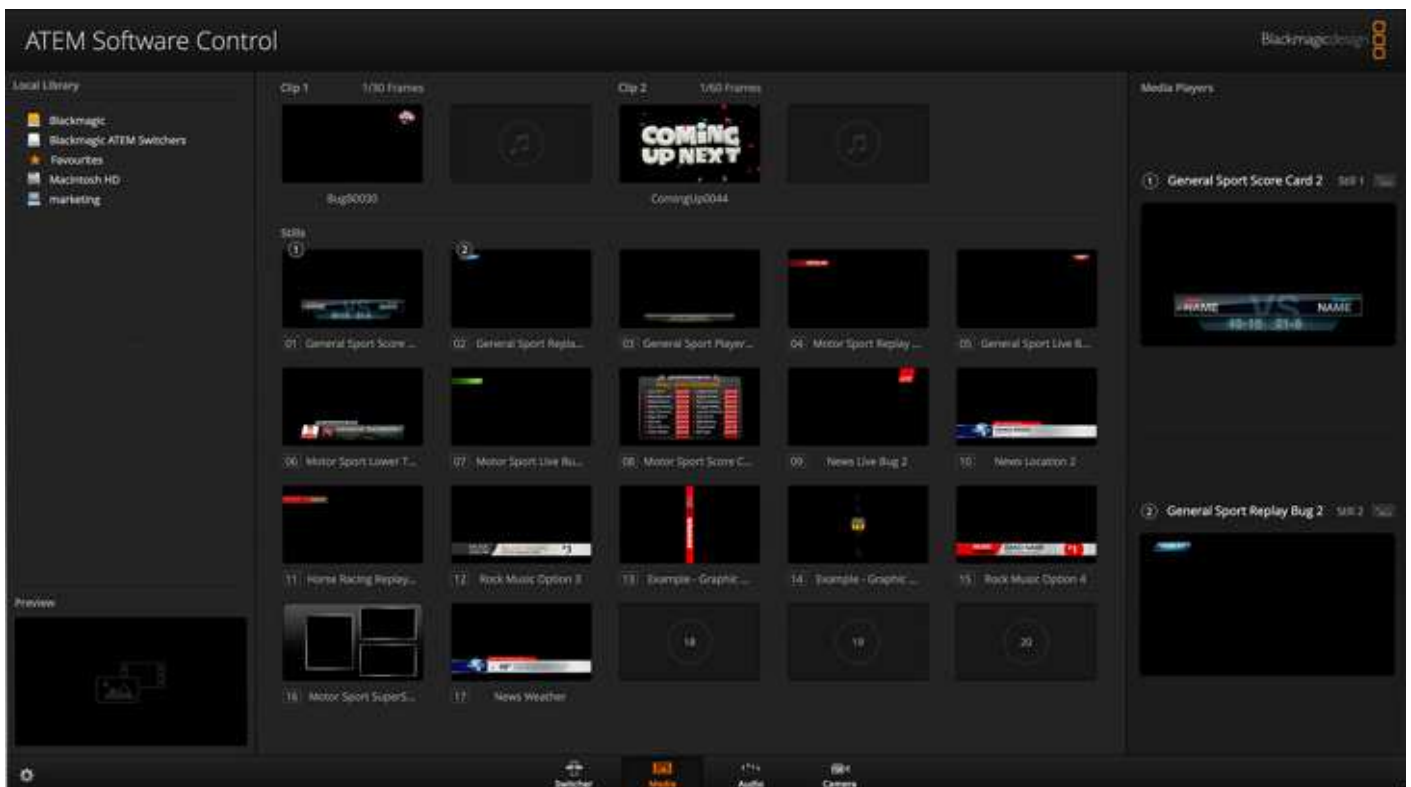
ATEM Software Control

Blackmagicdesign

Local Library

Blackmagic
Blackmagic ATEM Switchers
Favourites
Macintosh HD
marketing

Preview

Clip 1 1/30 Frames

Bug00030

Clip 2 1/60 Frames

COMING UP NEXT

ComingUp0044

Stills

01 General Sport Score ...
02 General Sport Repla...
03 General Sport Player...
04 Motor Sport Replay ...
05 General Sport Live B...
06 Motor Sport Lower T...
07 Motor Sport Live Bu...
08 Motor Sport Score C...
09 News Live Bug 2
10 News Location 2
11 Horse Racing Replay...
12 Rock Music Option 3
13 Example - Graphic ...
14 Example - Graphic ...
15 Rock Music Option 4
16 Motor Sport SuperS...
17 News Weather
18
19
20

Media Players

1 General Sport Score Card 2 Still 1

NAME VS NAME

2 General Sport Replay Bug 2 Still 2

Switcher
Media
Audio
Camera